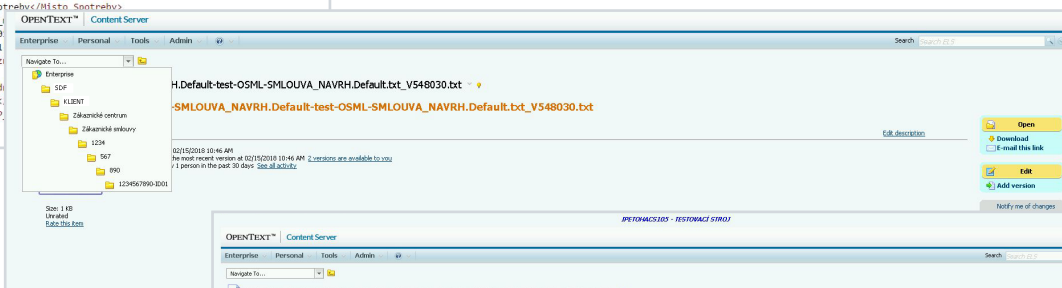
otreby</Misto_Spotreby>

OPENTEXT™ | Content Server

Enterprise | Personal | Tools | Admin | ⓘ

Search ELS

Navigate To...

Enterprise
SDF
KLIENT
Zákaznické centrum
Zákaznické smlouvy
1234
567
890
1234567890-ID01

H.Default-test-OSML-SMLOUVA_NAVRH.Default.txt_V548030.txt

-SMLOUVA_NAVRH.Default-test-OSML-SMLOUVA_NAVRH.Default.txt_V548030.txt

Edit description

02/15/2018 10:46 AM
the most recent version at 02/15/2018 10:46 AM 2 versions are available to you
y 1 person in the past 30 days See all activity

Size: 1 KB
Unrated
Rate this item

Open
Download
E-mail this link

Edit
Add version

Notify me of changes

JPETOHAC5105 - TESTOVACÍ STROJ

OPENTEXT™ | Content Server

Enterprise | Personal | Tools | Admin | ⓘ

Search ELS

Navigate To...